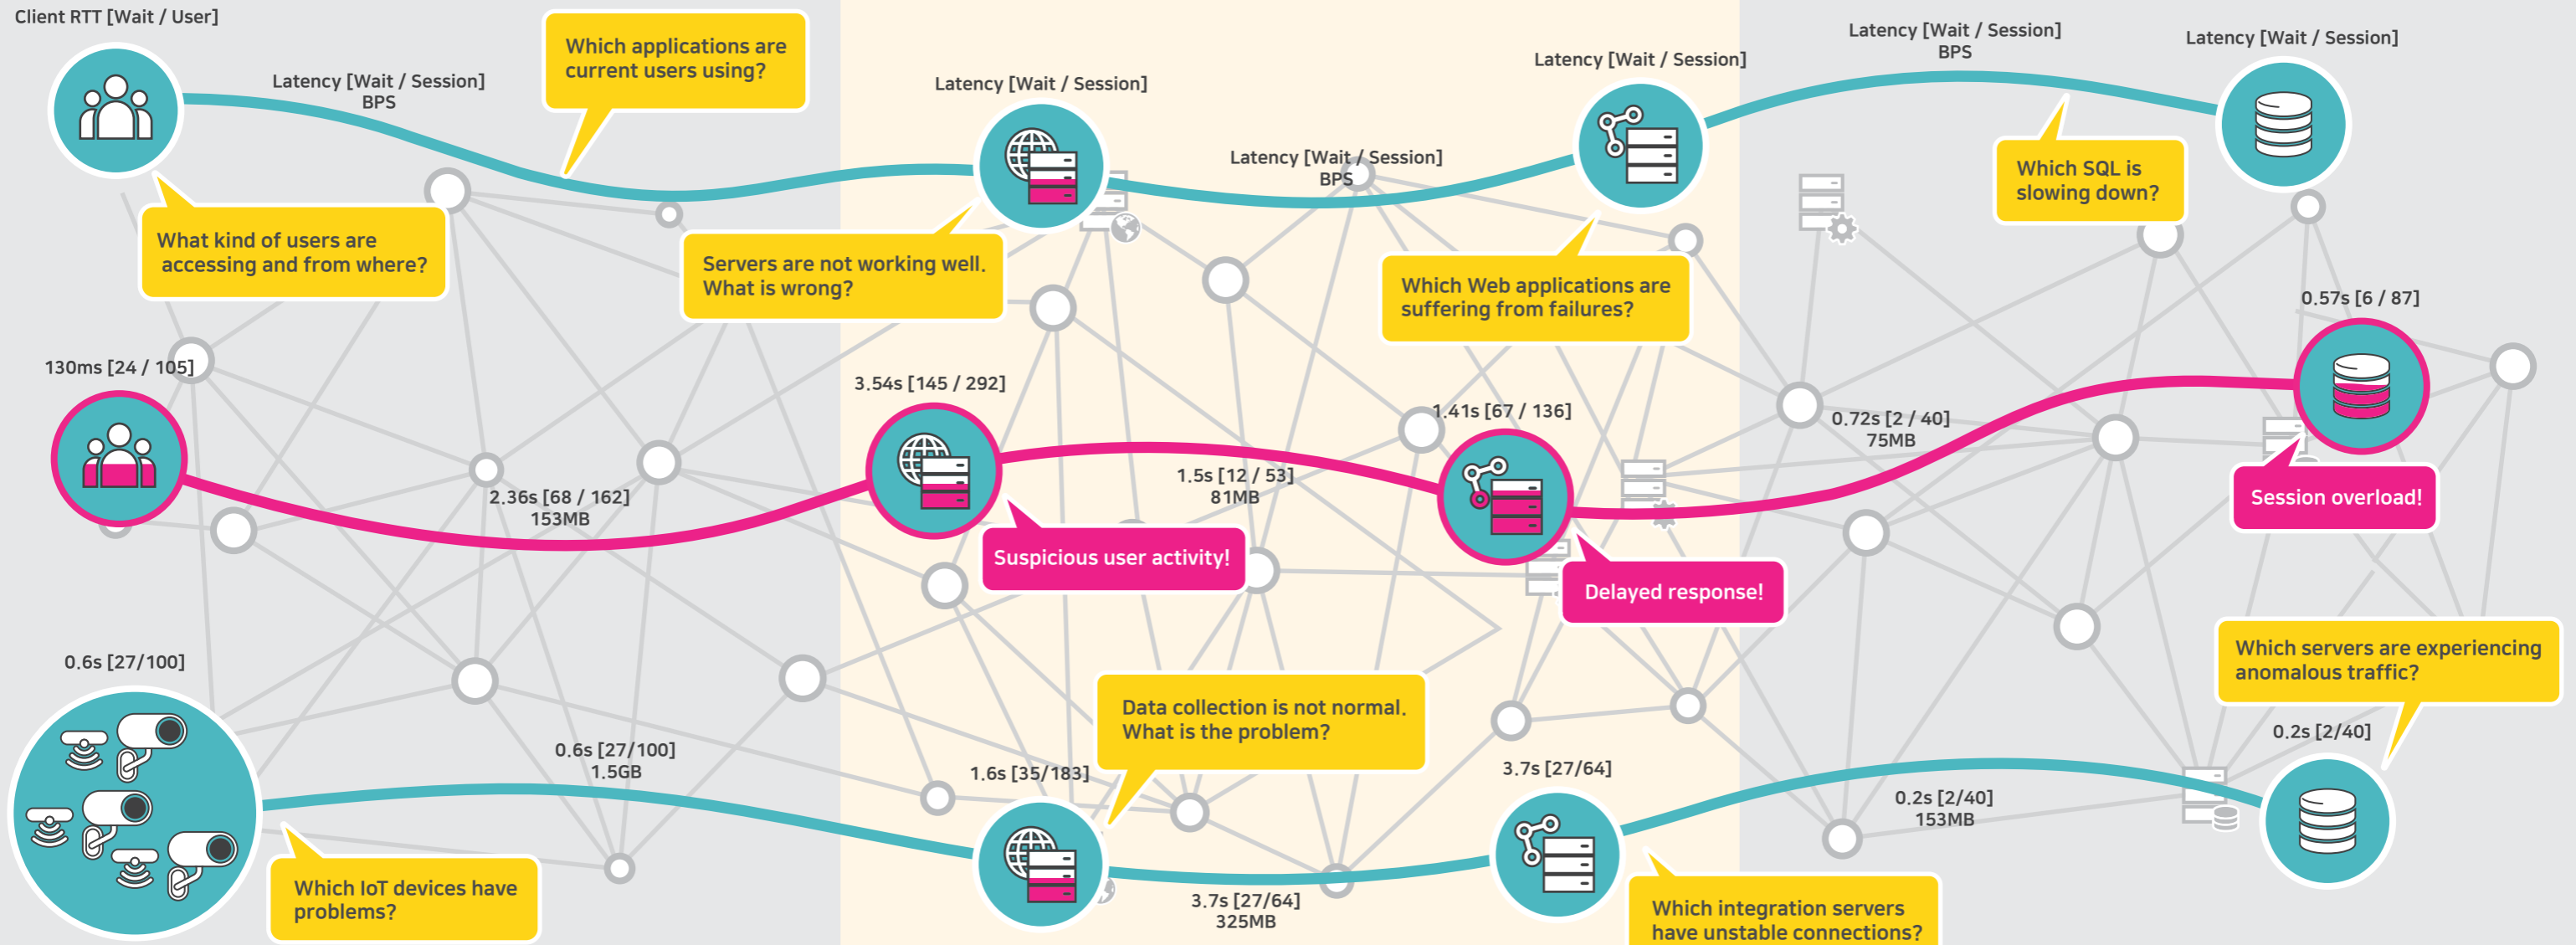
Client RTT [Wait / User]

Latency [Wait / Session]
BPS

Which applications are current users using?

Latency [Wait / Session]

Latency [Wait / Session]
BPS

Latency [Wait / Session]

Latency [Wait / Session]
BPS

Latency [Wait / Session]

What kind of users are accessing and from where?

Servers are not working well. What is wrong?

Which Web applications are suffering from failures?

Which SQL is slowing down?

0.57s [6 / 87]

130ms [24 / 105]

3.54s [145 / 292]

1.41s [67 / 136]

0.72s [2 / 40]
75MB

2.36s [68 / 162]
153MB

1.5s [12 / 53]
81MB

Session overload!

Suspicious user activity!

Delayed response!

0.6s [27/100]

Which servers are experiencing anomalous traffic?

Data collection is not normal. What is the problem?

0.6s [27/100]
1.5GB

0.2s [2/40]

1.6s [35/183]

3.7s [27/64]

0.2s [2/40]
153MB

Which IoT devices have problems?

3.7s [27/64]
325MB

Which integration servers have unstable connections?